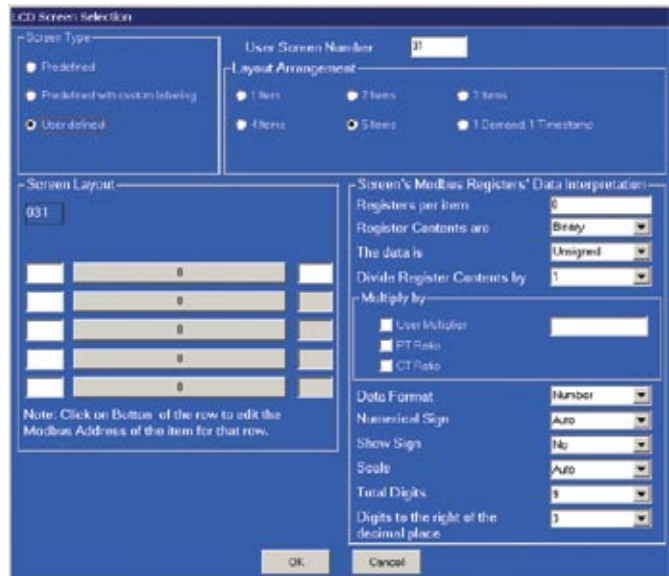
LCD Screen Selection

Screen Type

Predefined

Predefined with custom labeling

User defined

User Screen Number 31

Layout Arrangement

1 Item

2 Items

3 Items

4 Items

5 Items

1 Demand, 1 Timestamp

Screen Layout

031

0

0

0

0

0

Note: Click on Button of the row to edit the Modbus Address of the item for that row.

Screen's Modbus Registers' Data Interpretation

Registers per Item 0

Register Contents are Binary

The data is Unsigned

Divide Register Contents by 1

Multiply by

User Multiplier

PT Ratio

CT Ratio

Data Format Number

Numerical Sign Auto

Show Sign No

Scale Auto

Total Digits 9

Digits to the right of the decimal place 3

OK

Cancel